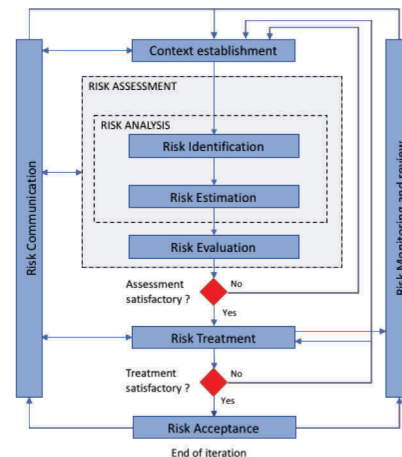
Context establishment

RISK ASSESSMENT

RISK ANALYSIS

Risk Identification

Risk Estimation

Risk Evaluation

Risk Communication

Risk Monitoring and review

Assessment satisfactory ?

No

Yes

Risk Treatment

Treatment satisfactory ?

No

Yes

Risk Acceptance

End of iteration